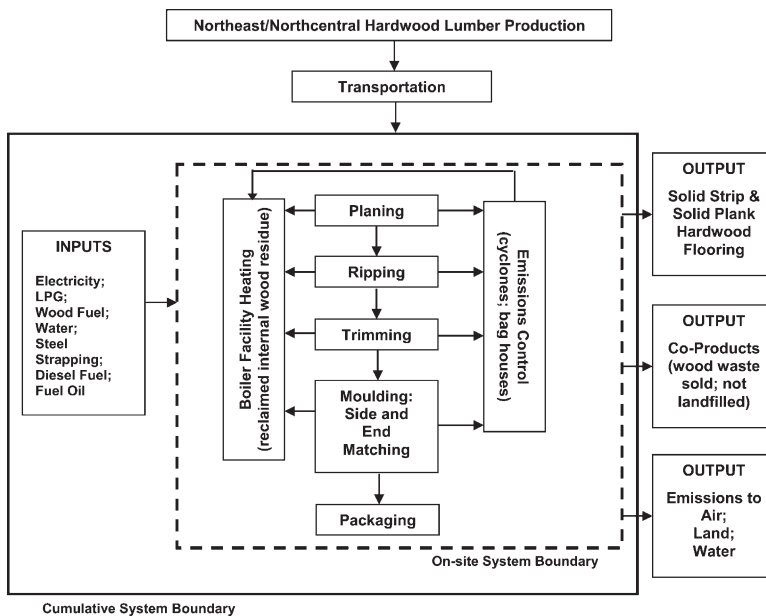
Northeast/Northcentral Hardwood Lumber Production

Transportation

INPUTS

Electricity; LPG; Wood Fuel; Water; Steel Strapping; Diesel Fuel; Fuel Oil

Boiler Facility Heating (reclaimed internal wood residue)

Planing

Ripping

Trimming

Moulding: Side and End Matching

Packaging

Emissions Control (cyclones; bag houses)

OUTPUT

Solid Strip & Solid Plank Hardwood Flooring

OUTPUT

Co-Products (wood waste sold; not landfilled)

OUTPUT

Emissions to Air; Land; Water

On-site System Boundary

Cumulative System Boundary